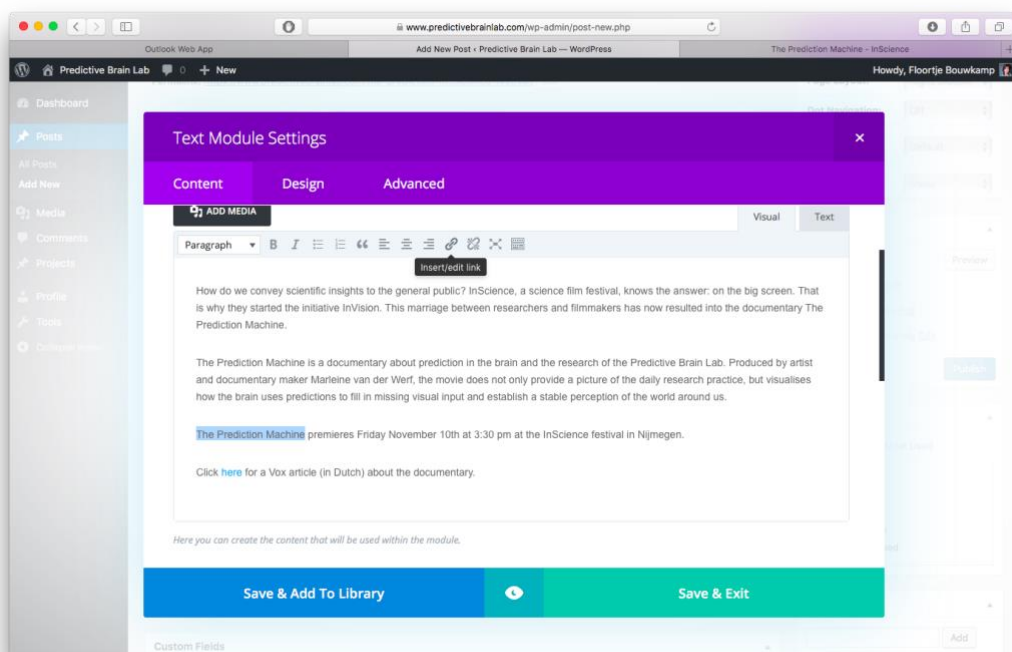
www.predictivebrainlab.com/wp-admin/post-new.php

Outlook Web App
Add New Post ‹ Predictive Brain Lab — WordPress
The Prediction Machine - InScience

Predictive Brain Lab 0 + New
Howdy, Floortje Bouwkamp

Dashboard
Posts
All Posts
Add New
Media
Comments
Projects
Profile
Tools
Collapse menu

Text Module Settings
×
Content
Design
Advanced

ADD MEDIA
Visual
Text
Paragraph
Insert/edit link

How do we convey scientific insights to the general public? InScience, a science film festival, knows the answer: on the big screen. That is why they started the initiative InVision. This marriage between researchers and filmmakers has now resulted into the documentary The Prediction Machine.

The Prediction Machine is a documentary about prediction in the brain and the research of the Predictive Brain Lab. Produced by artist and documentary maker Marleine van der Werf, the movie does not only provide a picture of the daily research practice, but visualises how the brain uses predictions to fill in missing visual input and establish a stable perception of the world around us.

The Prediction Machine premieres Friday November 10th at 3:30 pm at the InScience festival in Nijmegen.

Click here for a Vox article (in Dutch) about the documentary.

Here you can create the content that will be used within the module.

Save & Add To Library
Save & Exit

Custom Fields
Preview
Publish
Add